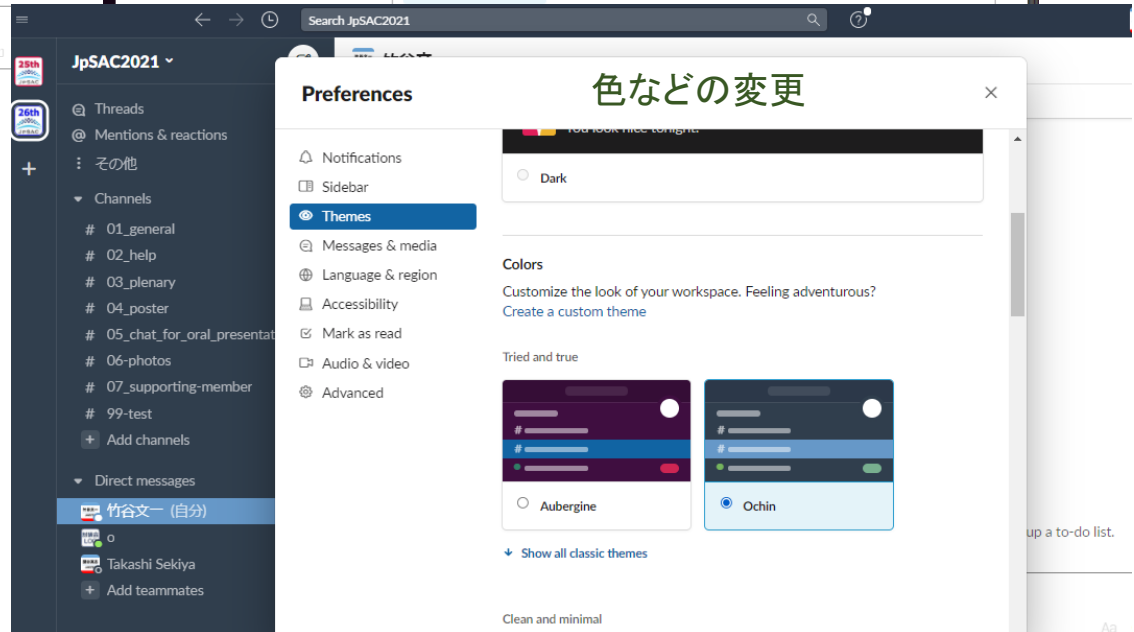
Search JpSAC2021

25th JpSAC
26th JpSAC

JpSAC2021

Threads
Mentions & reactions
その他
Channels
# 01_general
# 02_help
# 03_plenary
# 04_poster
# 05_chat_for_oral_presentat
# 06-photos
# 07_supporting-member
# 99-test
Add channels
Direct messages
竹谷文一 (自分)
o
Takashi Sekiya
Add teammates

Preferences

色などの変更

Notifications
Sidebar
Themes
Messages & media
Language & region
Accessibility
Mark as read
Audio & video
Advanced

You look nice tonight.
Dark

Colors
Customize the look of your workspace. Feeling adventurous?
Create a custom theme

Tried and true

Aubergine
Ochin

Show all classic themes

Clean and minimal

up a to-do list.